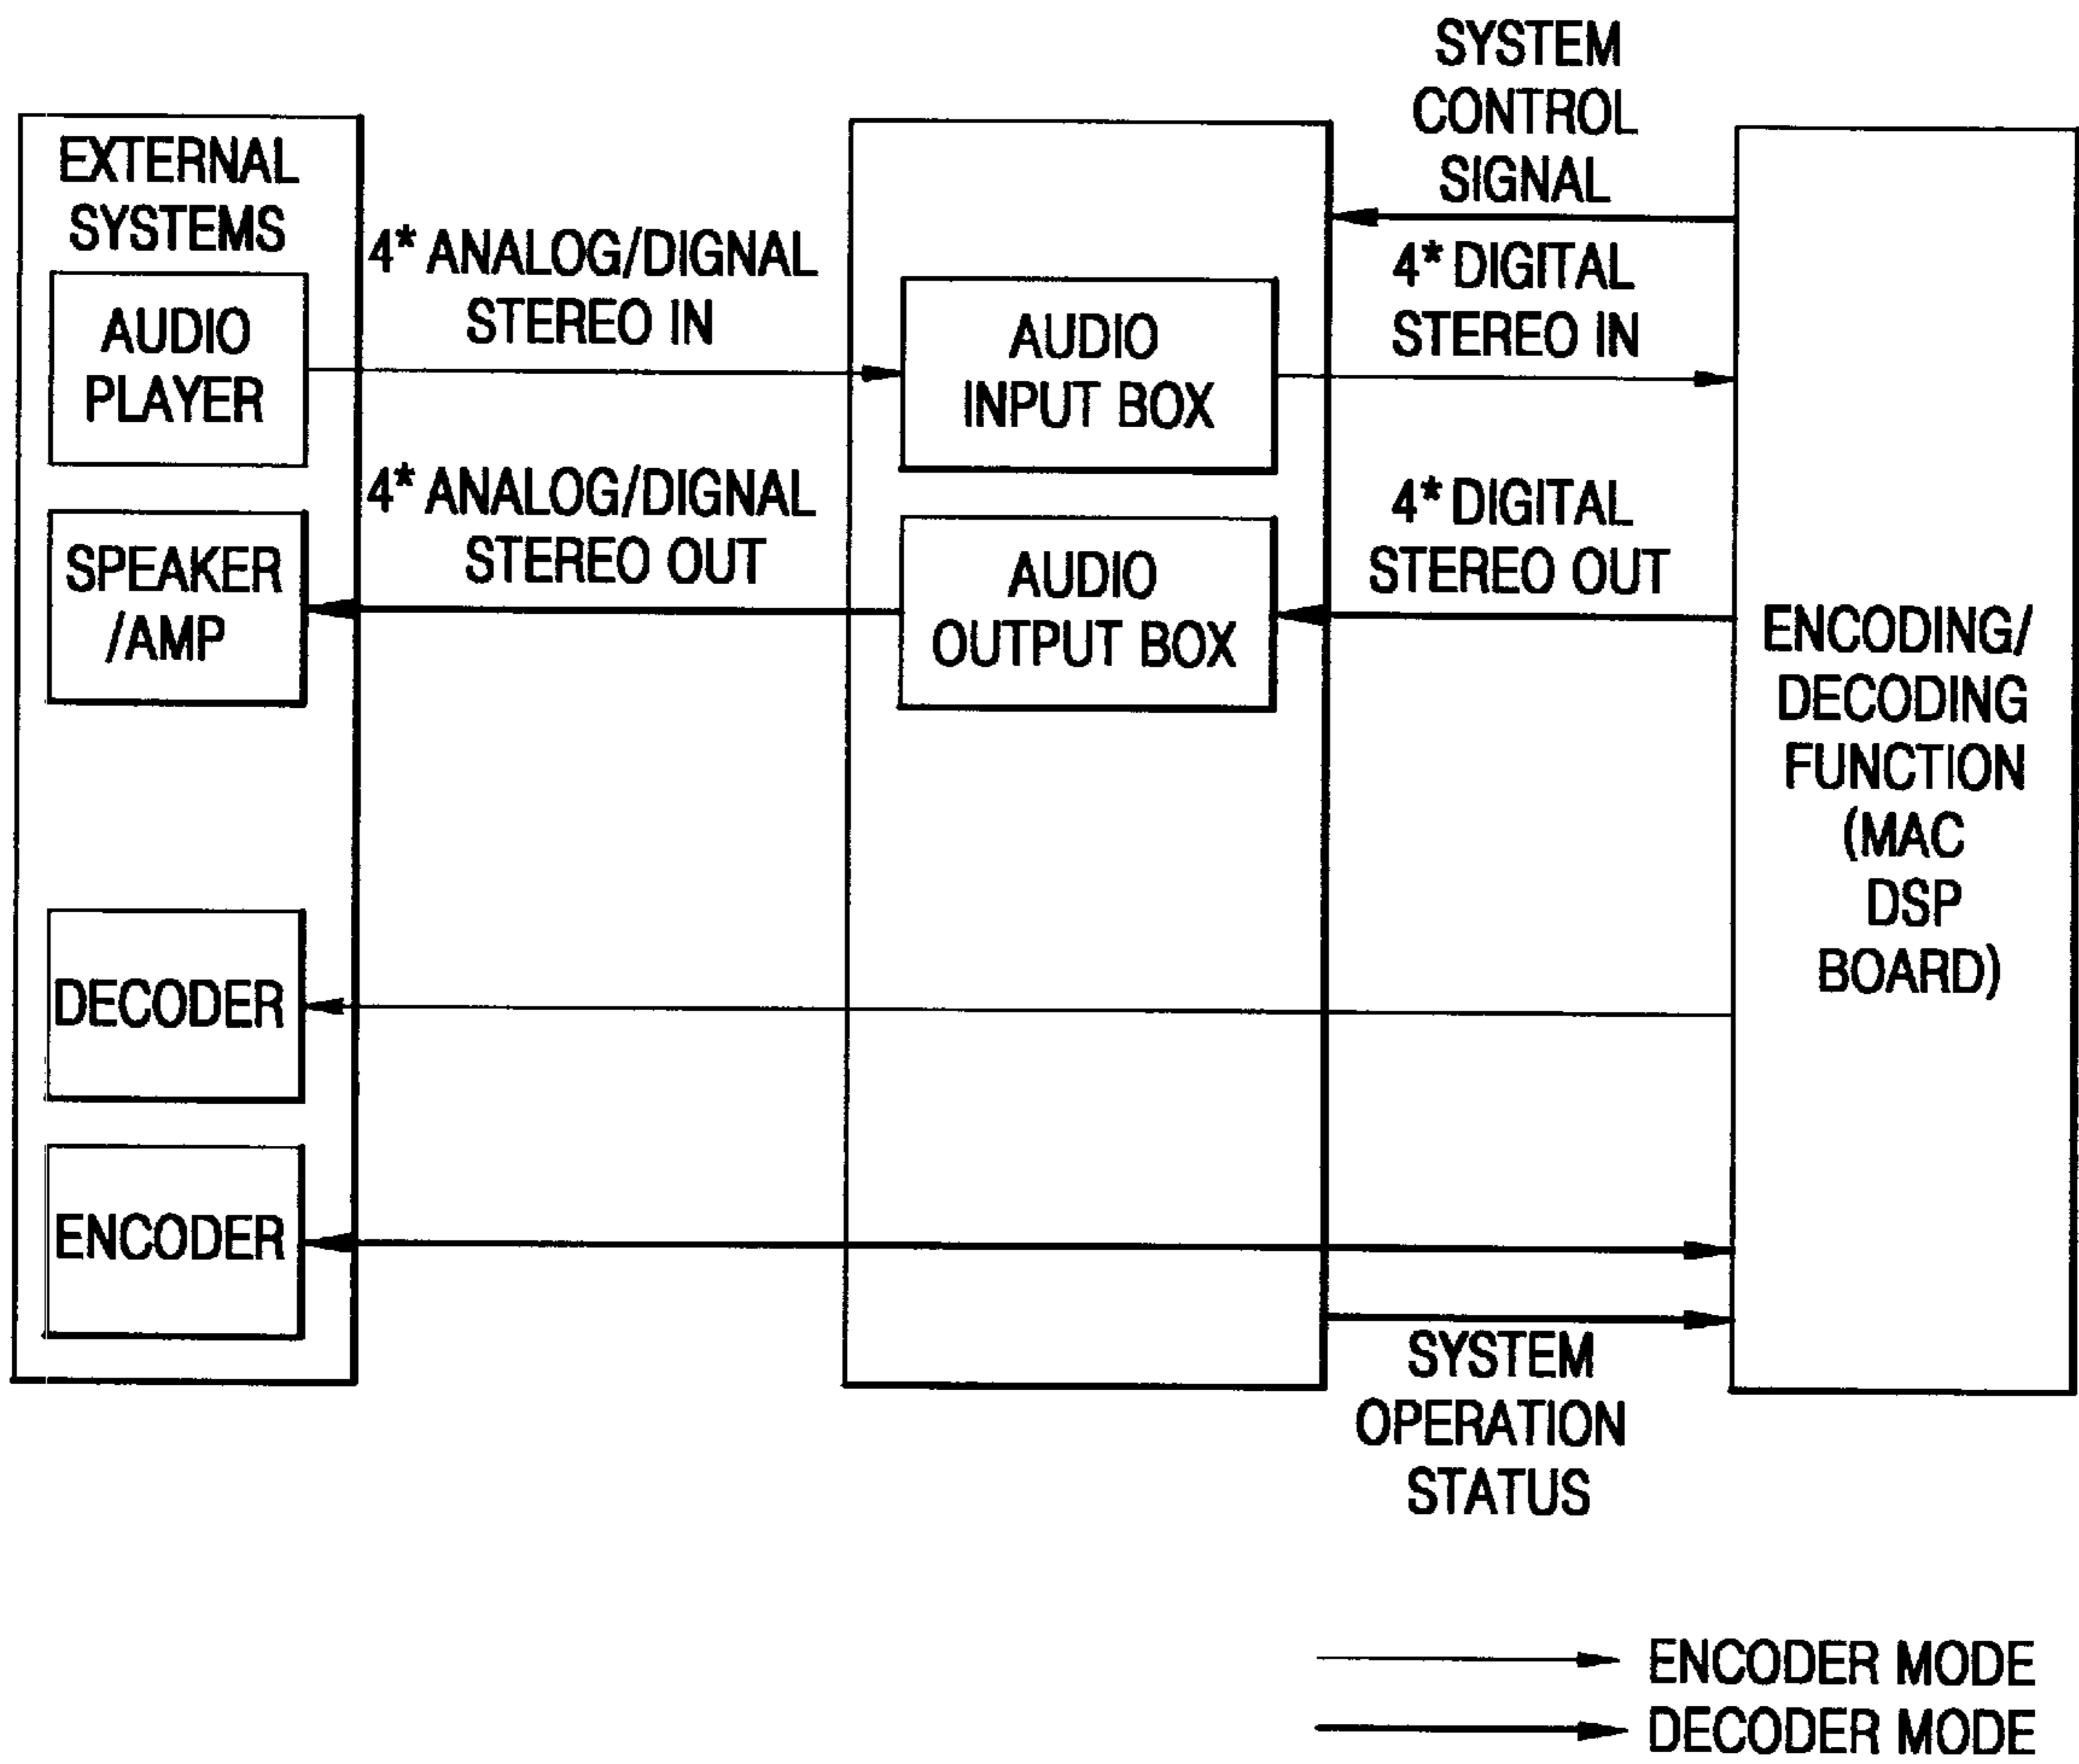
EXTERNAL SYSTEMS

AUDIO PLAYER

SPEAKER /AMP

DECODER

ENCODER

4* ANALOG/DIGNAL STEREO IN

4* ANALOG/DIGNAL STEREO OUT

AUDIO INPUT BOX

AUDIO OUTPUT BOX

SYSTEM CONTROL SIGNAL

4* DIGITAL STEREO IN

4* DIGITAL STEREO OUT

ENCODING/ DECODING FUNCTION (MAC DSP BOARD)

SYSTEM OPERATION STATUS

ENCODER MODE

DECODER MODE